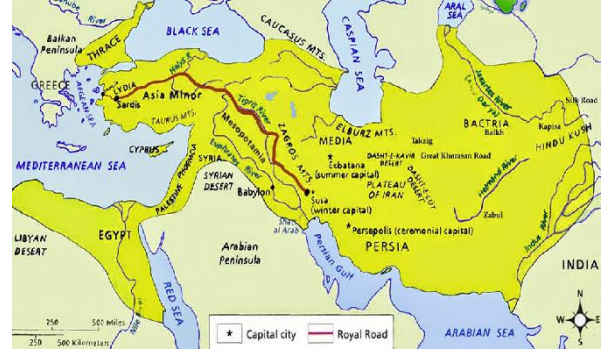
Danube River
BLACK SEA
CAUCASUS MTS.
CASPIAN SEA
ARAL SEA
Balkan Peninsula
THRACE
GREECE
LYDIA
Sardis
Halys R.
Asia Minor
AEGEAN SEA
TAURUS MTS.
Tigris River
Mesopotamia
ZAGROS MTS.
ELBURZ MTS.
MEDIA
Ecbatana (summer capital)
DASHT-E-KAVIR DESERT
Takzig
Great Khorasan Road
DASHT-E-LUT DESERT
PLATEAU OF IRAN
BACTRIA
Balkh
Silk Road
Kapisa
HINDU KUSH
Jaxartes River
Oxus River
Helmand River
Zabul
Indus River
CYPRUS
MEDITERRANEAN SEA
SYRIA
PHOENICIA
PALESTINE
SYRIAN DESERT
Euphrates River
Babylon
Susa (winter capital)
Shatt al Arab
Persepolis (ceremonial capital)
PERSIA
Persian Gulf
LIBYAN DESERT
EGYPT
Arabian Peninsula
Nile River
RED SEA
INDIA
ARABIAN SEA
N
S
E
W
0 250 500 Miles
0 250 500 Kilometers
Capital city
Royal Road